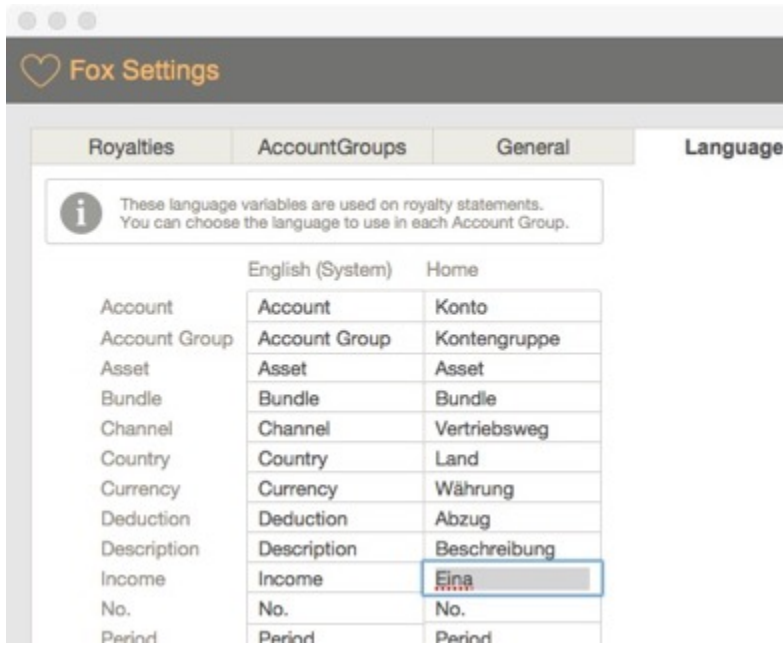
Fox Settings

Royalties | AccountGroups | General | Language

These language variables are used on royalty statements. You can choose the language to use in each Account Group.

| | English (System) | Home |
|---|---|---|
| Account | Account | Konto |
| Account Group | Account Group | Kontengruppe |
| Asset | Asset | Asset |
| Bundle | Bundle | Bundle |
| Channel | Channel | Vertriebsweg |
| Country | Country | Land |
| Currency | Currency | Währung |
| Deduction | Deduction | Abzug |
| Description | Description | Beschreibung |
| Income | Income | Eina |
| No. | No. | No. |
| Period | Period | Period |